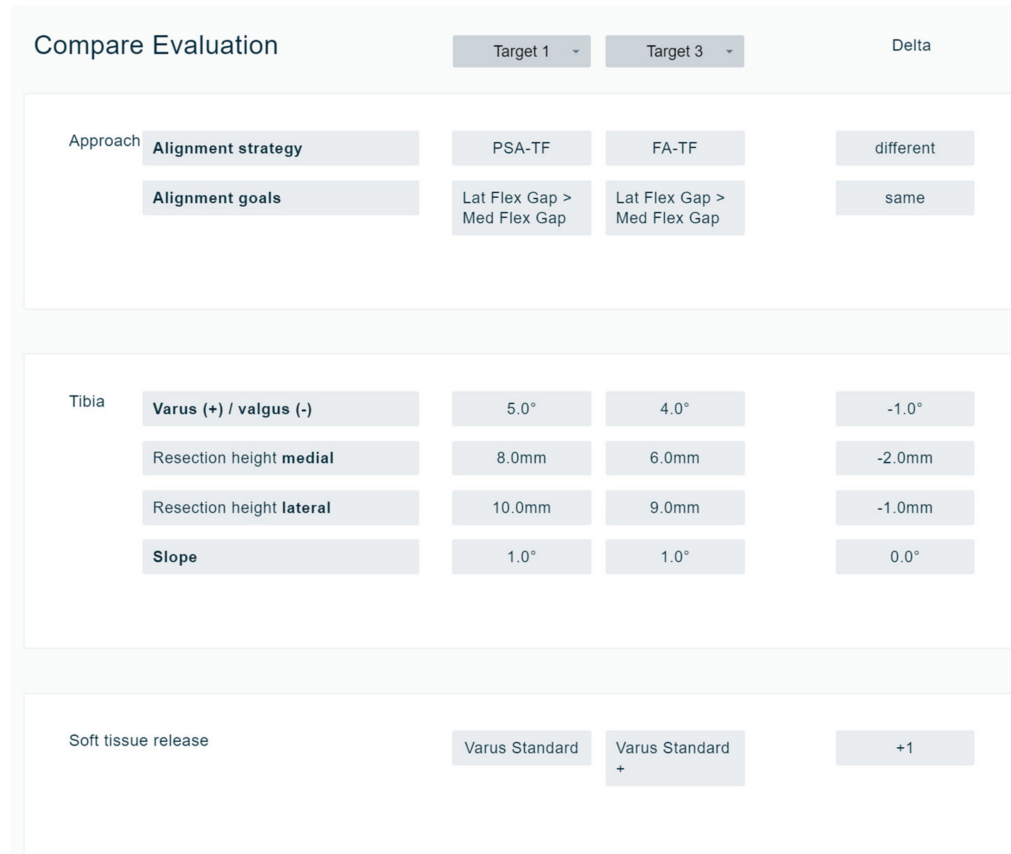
Compare Evaluation

| | | Target 1 | Target 3 | Delta |
|---|---|---|---|---|
| Approach | Alignment strategy | PSA-TF | FA-TF | different |
| | Alignment goals | Lat Flex Gap > Med Flex Gap | Lat Flex Gap > Med Flex Gap | same |
| Tibia | Varus (+) / valgus (-) | 5.0° | 4.0° | -1.0° |
| | Resection height medial | 8.0mm | 6.0mm | -2.0mm |
| | Resection height lateral | 10.0mm | 9.0mm | -1.0mm |
| | Slope | 1.0° | 1.0° | 0.0° |
| Soft tissue release | | Varus Standard | Varus Standard + | +1 |